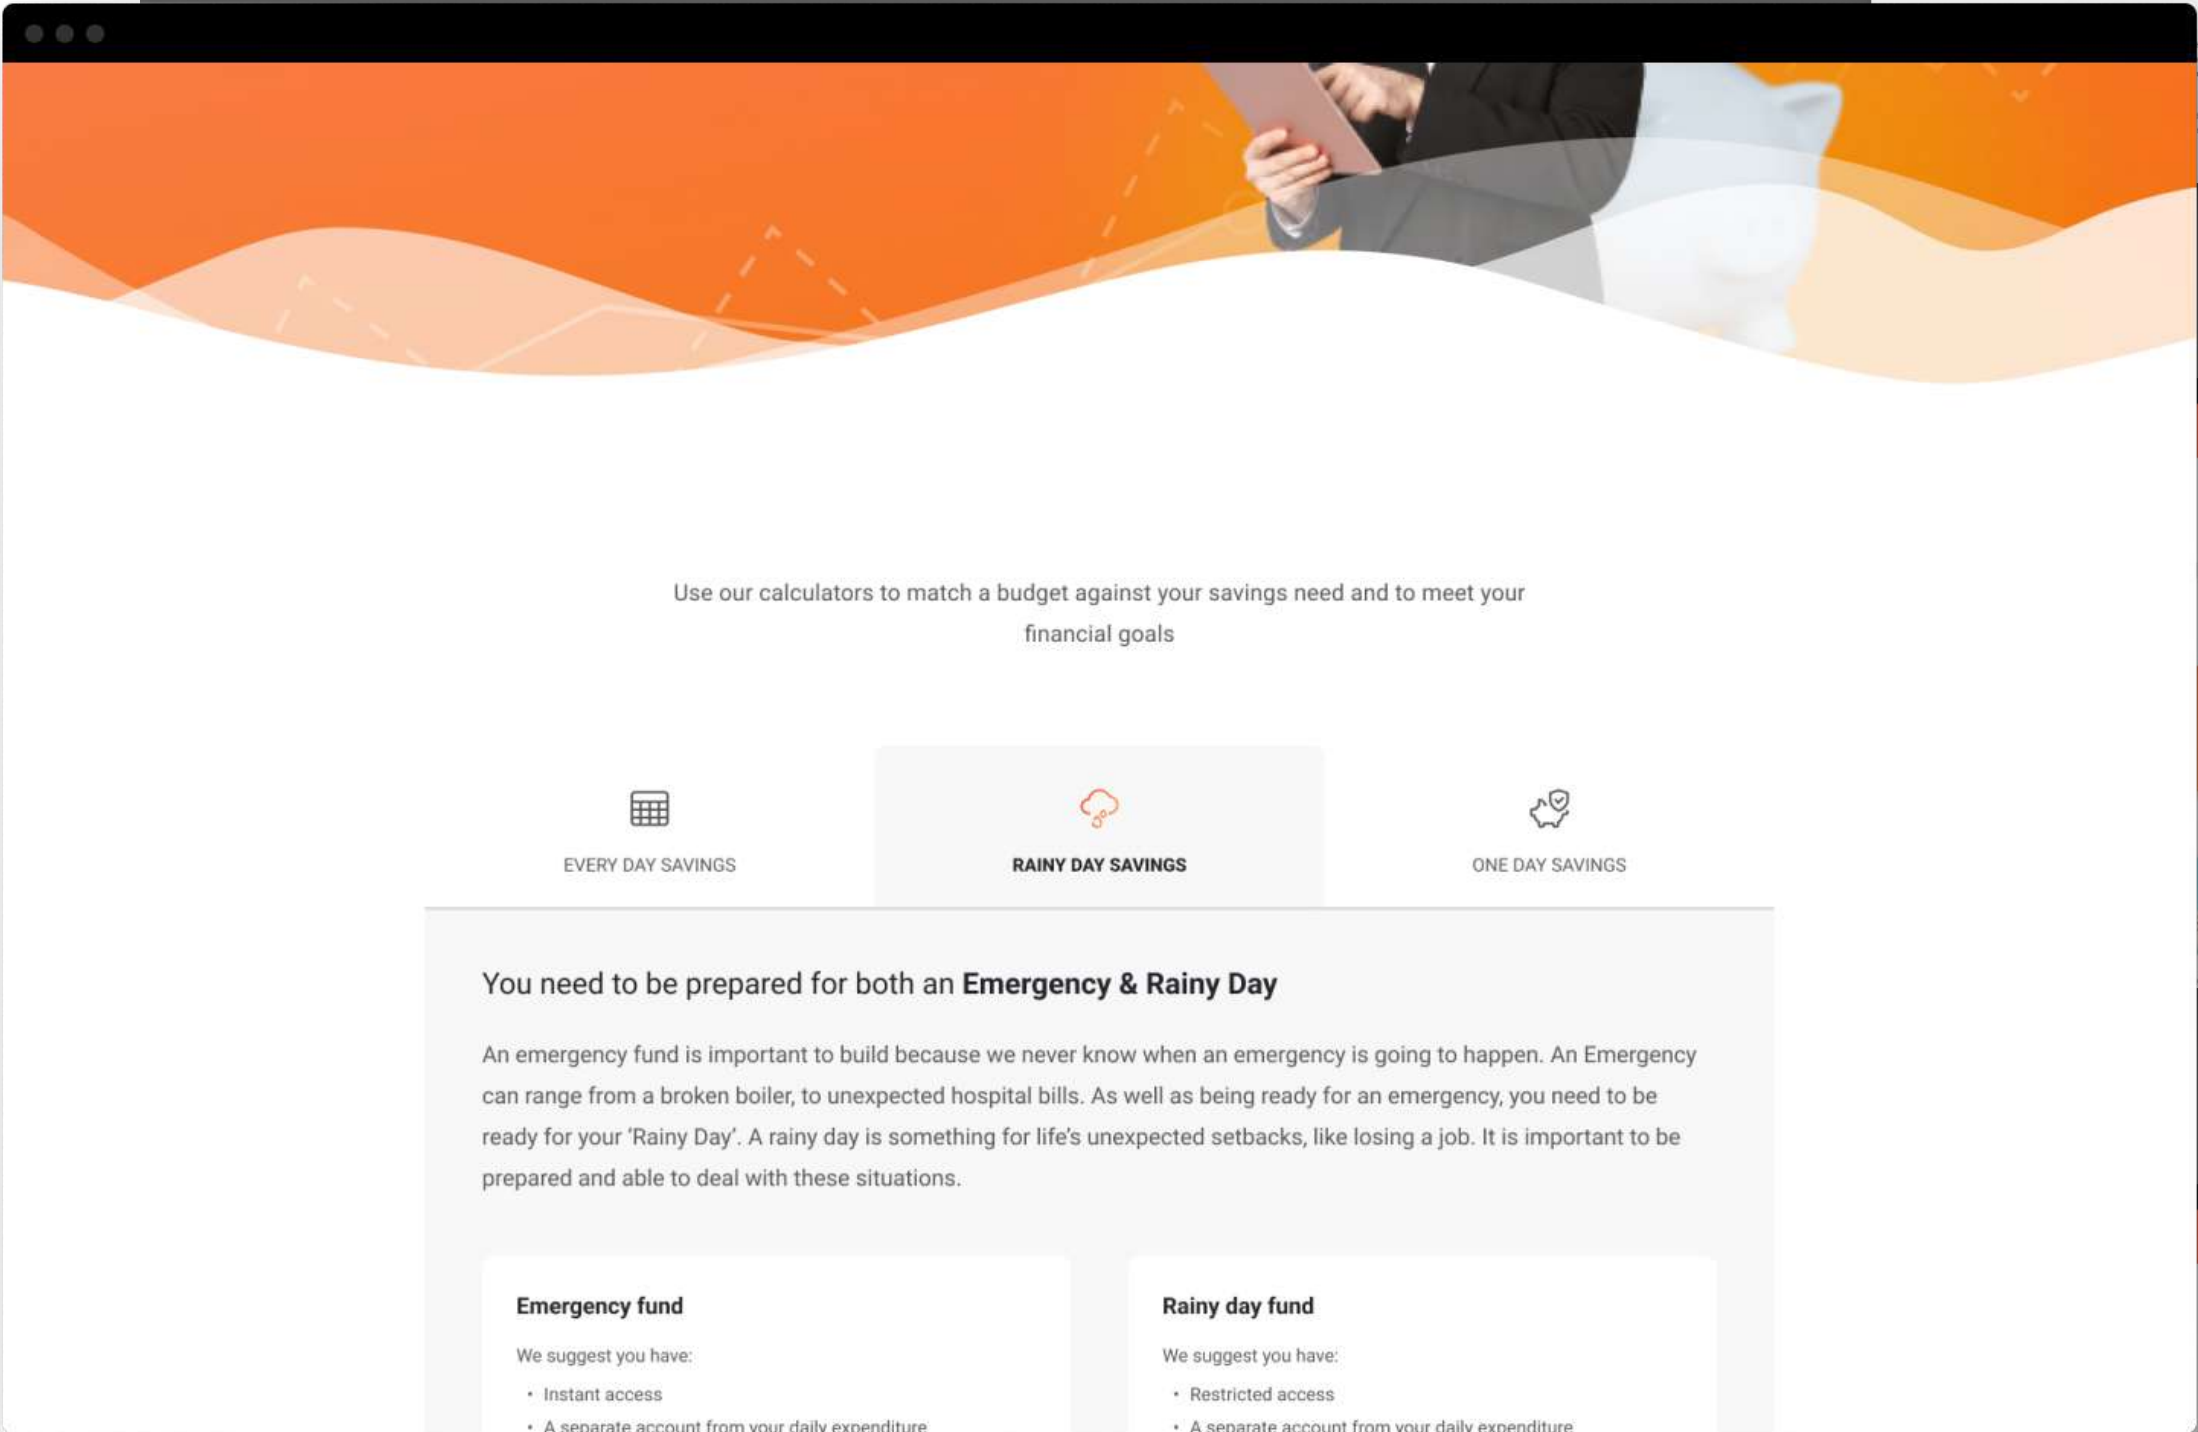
Use our calculators to match a budget against your savings need and to meet your financial goals

EVERY DAY SAVINGS

RAINY DAY SAVINGS

ONE DAY SAVINGS

You need to be prepared for both an **Emergency & Rainy Day**

An emergency fund is important to build because we never know when an emergency is going to happen. An Emergency can range from a broken boiler, to unexpected hospital bills. As well as being ready for an emergency, you need to be ready for your 'Rainy Day'. A rainy day is something for life's unexpected setbacks, like losing a job. It is important to be prepared and able to deal with these situations.

**Emergency fund**

We suggest you have:

- Instant access
- A separate account from your daily expenditure

**Rainy day fund**

We suggest you have:

- Restricted access
- A separate account from your daily expenditure